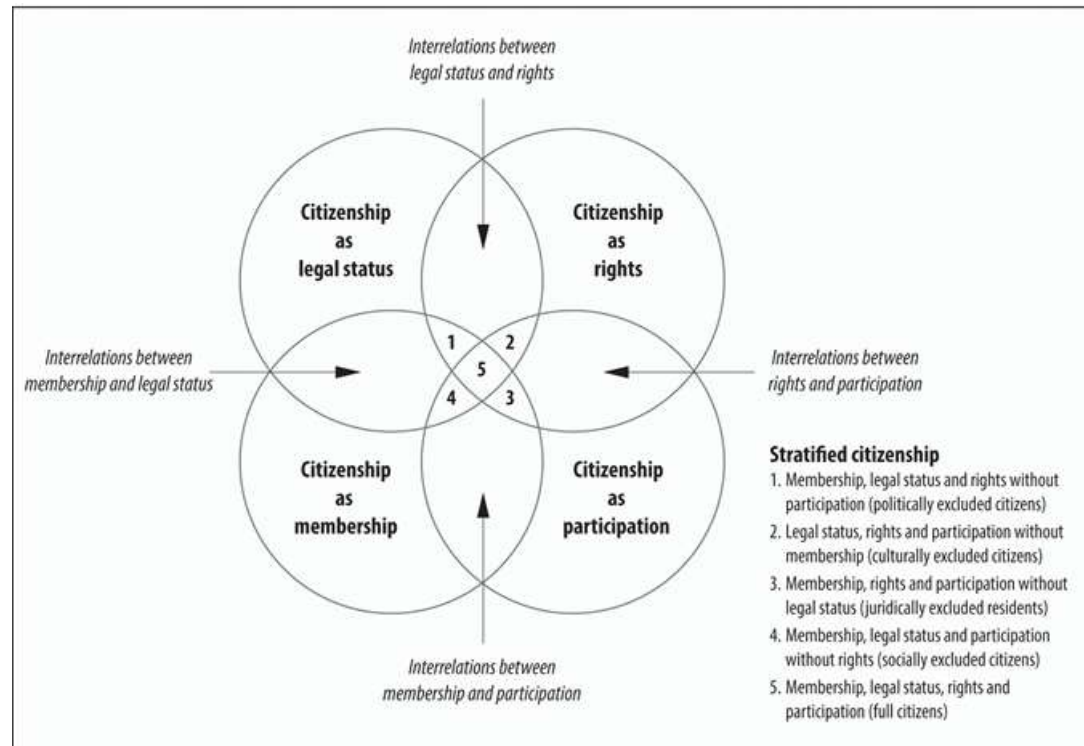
Interrelations between legal status and rights

Citizenship as legal status

Citizenship as rights

1
2
5
4
3

Interrelations between membership and legal status

Interrelations between rights and participation

Citizenship as membership

Citizenship as participation

Interrelations between membership and participation

Stratified citizenship
1. Membership, legal status and rights without participation (politically excluded citizens)
2. Legal status, rights and participation without membership (culturally excluded citizens)
3. Membership, rights and participation without legal status (juridically excluded residents)
4. Membership, legal status and participation without rights (socially excluded citizens)
5. Membership, legal status, rights and participation (full citizens)